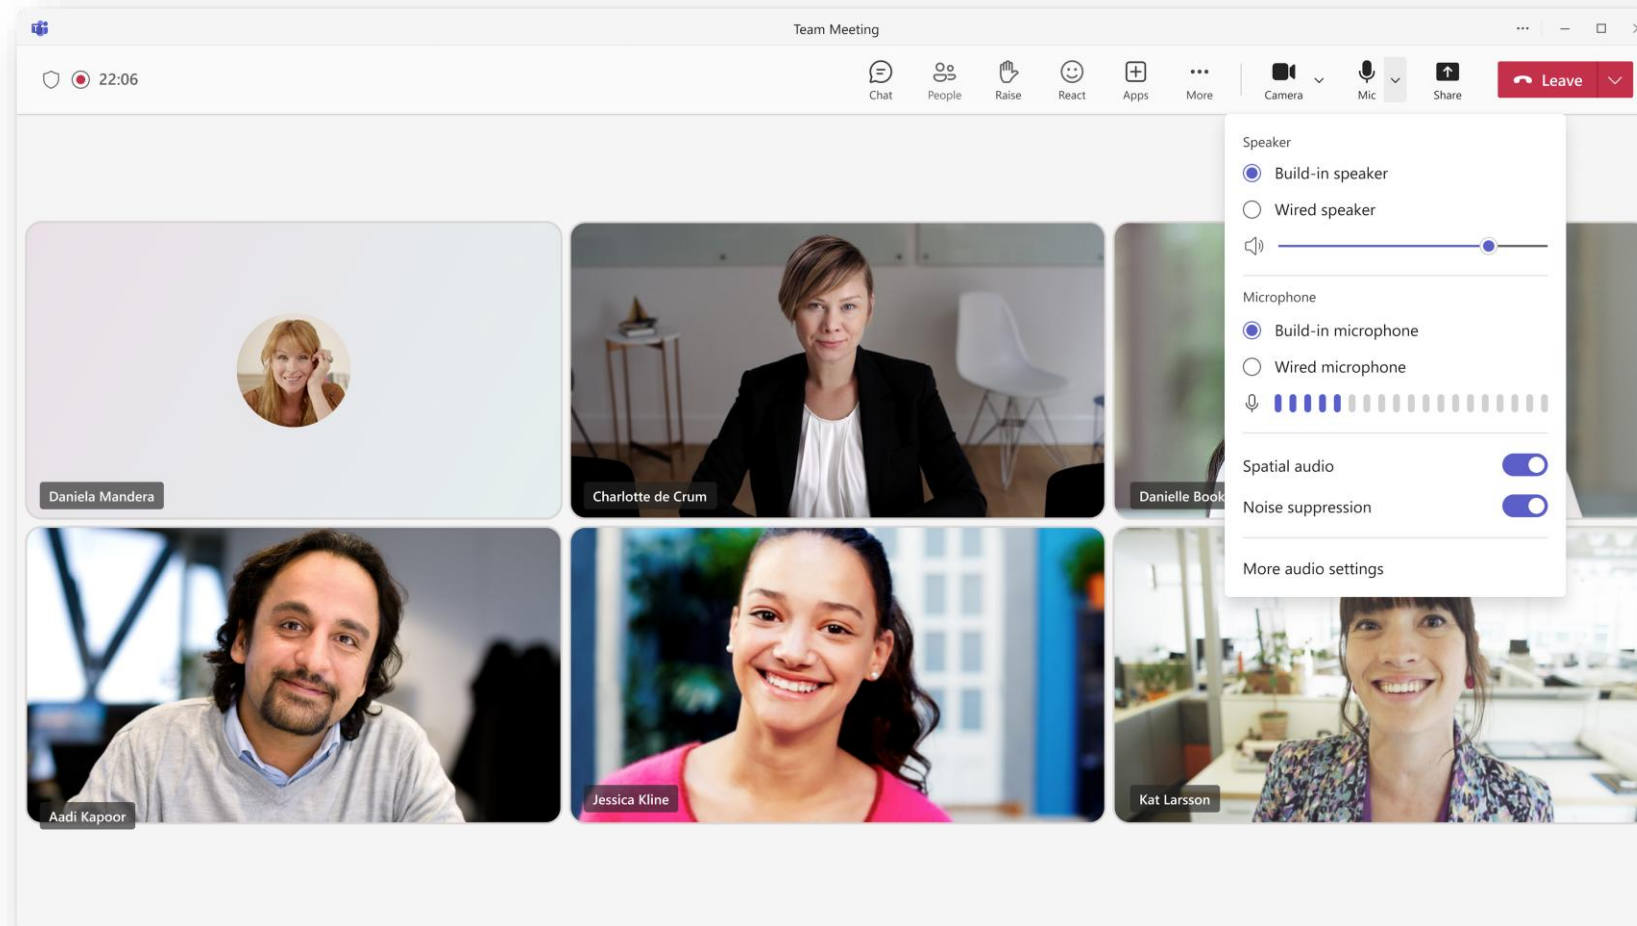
Team Meeting

22:06

Chat
People
Raise
React
Apps
More
Camera
Mic
Share
Leave

Speaker
Build-in speaker
Wired speaker

Microphone
Build-in microphone
Wired microphone

Spatial audio
Noise suppression

More audio settings

Daniela Mandera
Charlotte de Crum
Danielle Book
Aadi Kapoor
Jessica Kline
Kat Larsson